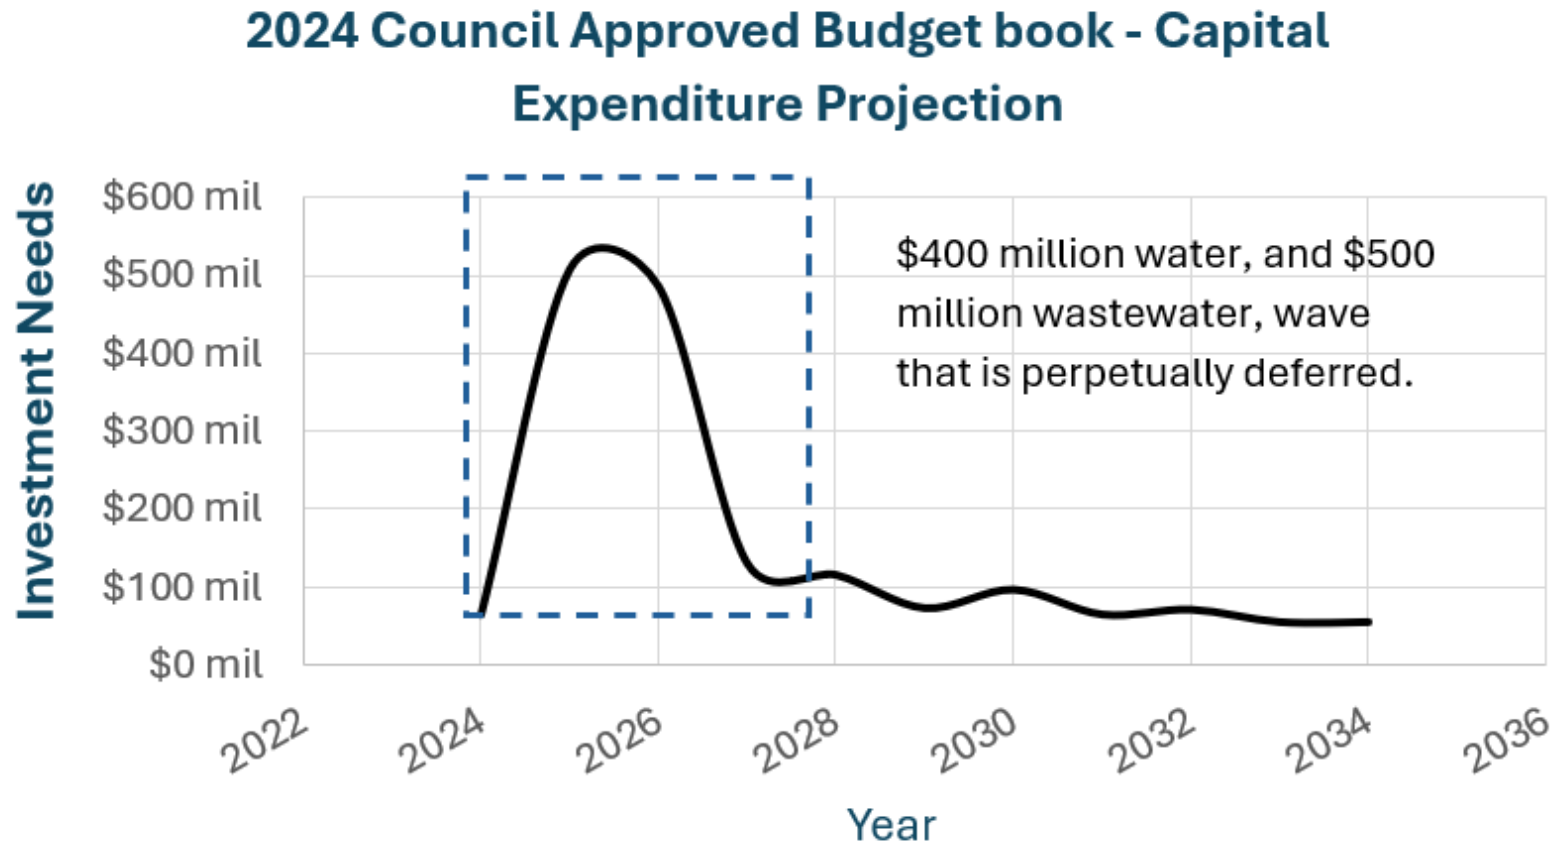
2024 Council Approved Budget book - Capital Expenditure Projection

Investment Needs

$600 mil
$500 mil
$400 mil
$300 mil
$200 mil
$100 mil
$0 mil

$400 million water, and $500 million wastewater, wave that is perpetually deferred.

2022
2024
2026
2028
2030
2032
2034
2036

Year